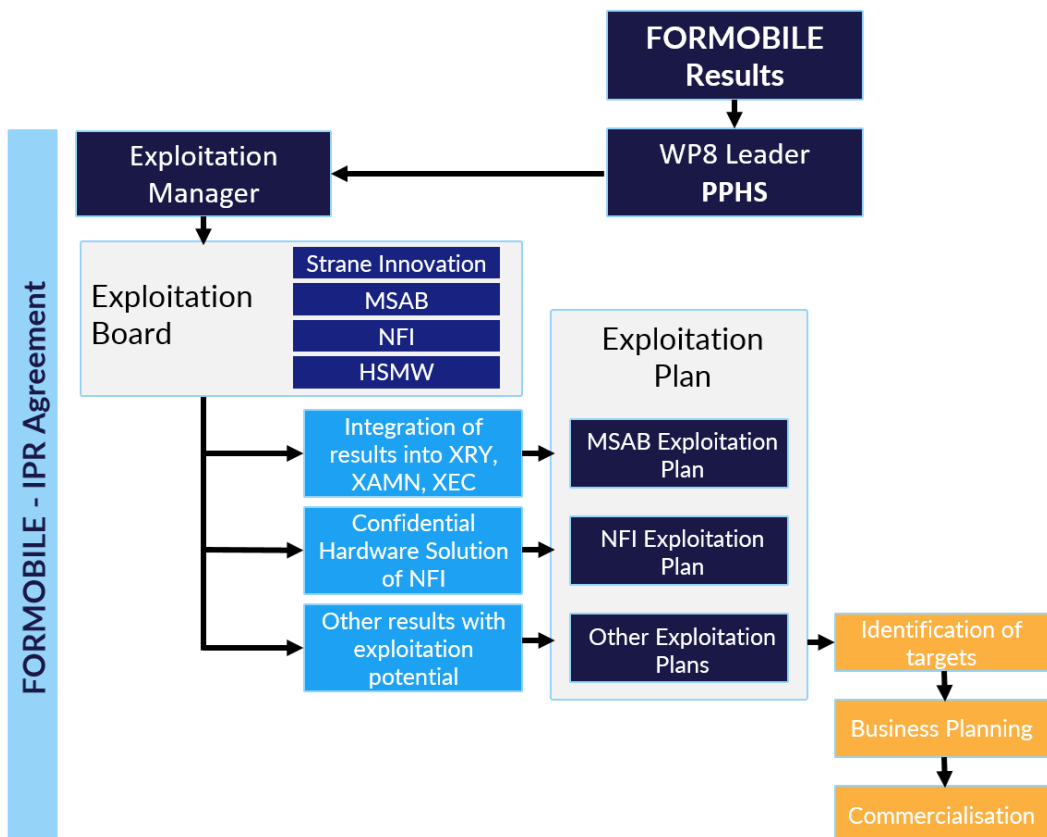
FORMOBILE Results

WP8 Leader
PPHS

Exploitation Manager

FORMOBILE - IPR Agreement

Exploitation Board

Strane Innovation

MSAB

NFI

HSMW

Exploitation Plan

Integration of results into XRY, XAMN, XEC

MSAB Exploitation Plan

Confidential Hardware Solution of NFI

NFI Exploitation Plan

Other results with exploitation potential

Other Exploitation Plans

Identification of targets

Business Planning

Commercialisation